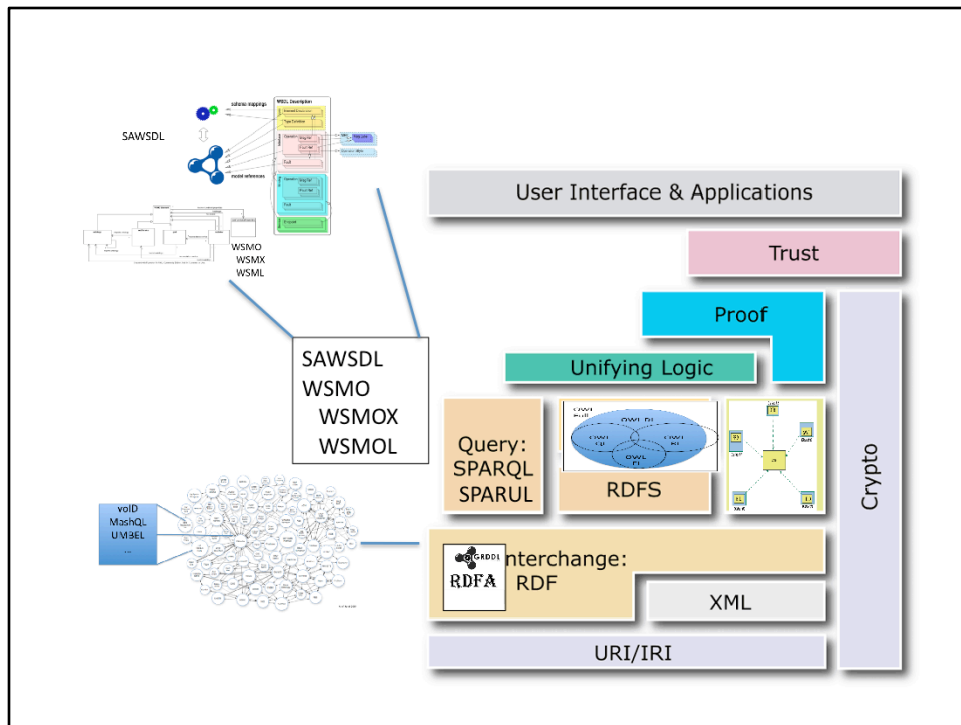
SAWSDL

schema mappings

WSDL Description

model references

WSMO
WSMX
WSML

User Interface & Applications

Trust

Proof

Unifying Logic

SAWSDL
WSMO
WSMOX
WSMOL

Query:
SPARQL
SPARUL

OWL DL

OWL
OWL

OWL
RL

RDFS

Crypto

voID
MashQL
UMBEL
...

GRDDL
RDFA

Interchange:
RDF

XML

URI/IRI